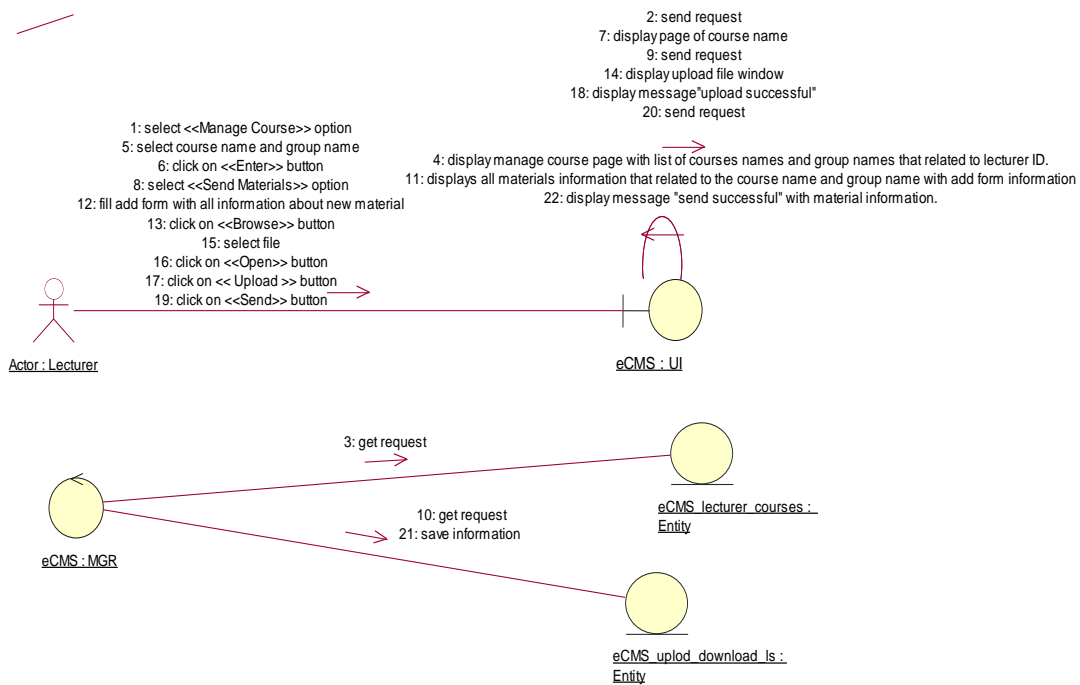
2: send request
7: display page of course name
9: send request
14: display upload file window
18: display message"upload successful"
20: send request

1: select <<Manage Course>> option
5: select course name and group name
6: click on <<Enter>> button
8: select <<Send Materials>> option
12: fill add form with all information about new material
13: click on <<Browse>> button
15: select file
16: click on <<Open>> button
17: click on << Upload >> button
19: click on <<Send>> button

4: display manage course page with list of courses names and group names that related to lecturer ID.
11: displays all materials information that related to the course name and group name with add form information
22: display message "send successful" with material information.

Actor : Lecturer

eCMS : UI

3: get request

eCMS : MGR

eCMS_lecturer_courses : Entity

10: get request
21: save information

eCMS_uplod_download_ls : Entity